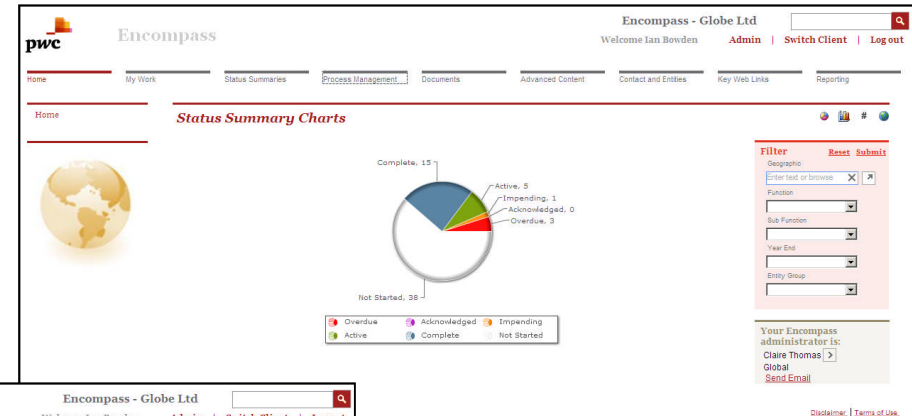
pwc Encompass

Encompass - Globe Ltd

Welcome Ian Bowden Admin | Switch Client | Log out

Home | My Work | Status Summaries | Process Management | Documents | Advanced Content | Contact and Entities | Key Web Links | Reporting

Home

Status Summary Charts

#

Complete, 15
Active, 5
Impending, 1
Acknowledged, 0
Overdue, 3
Not Started, 38

Overdue | Acknowledged | Impending
Active | Complete | Not Started

Filter Reset Submit
Geographic
Enter text or browse
Function
Sub Function
Year End
Entity Group

Your Encompass administrator is:
Claire Thomas
Global
Send Email

Encompass - Globe Ltd

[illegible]

Disclaimer | Terms of Use